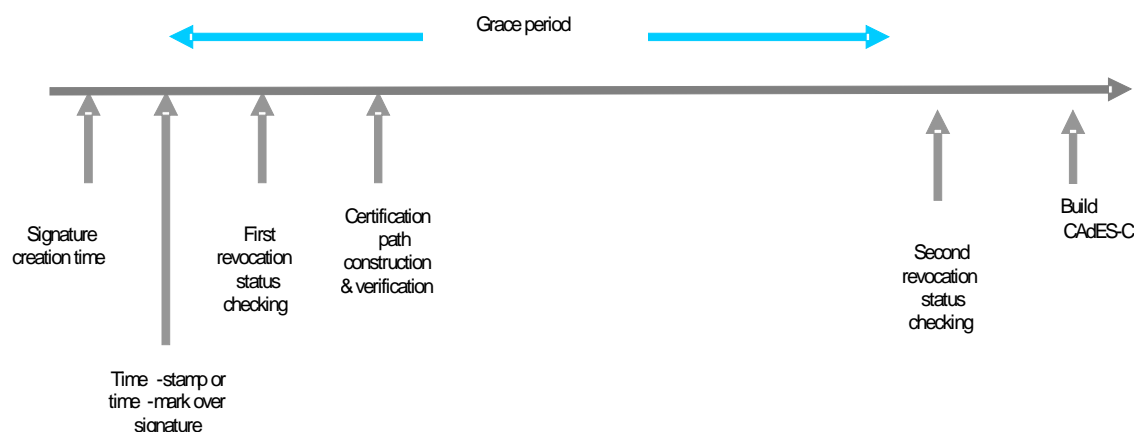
Grace period

Signature creation time

Time -stamp or time -mark over signature

First revocation status checking

Certification path construction & verification

Second revocation status checking

Build CAdES-C